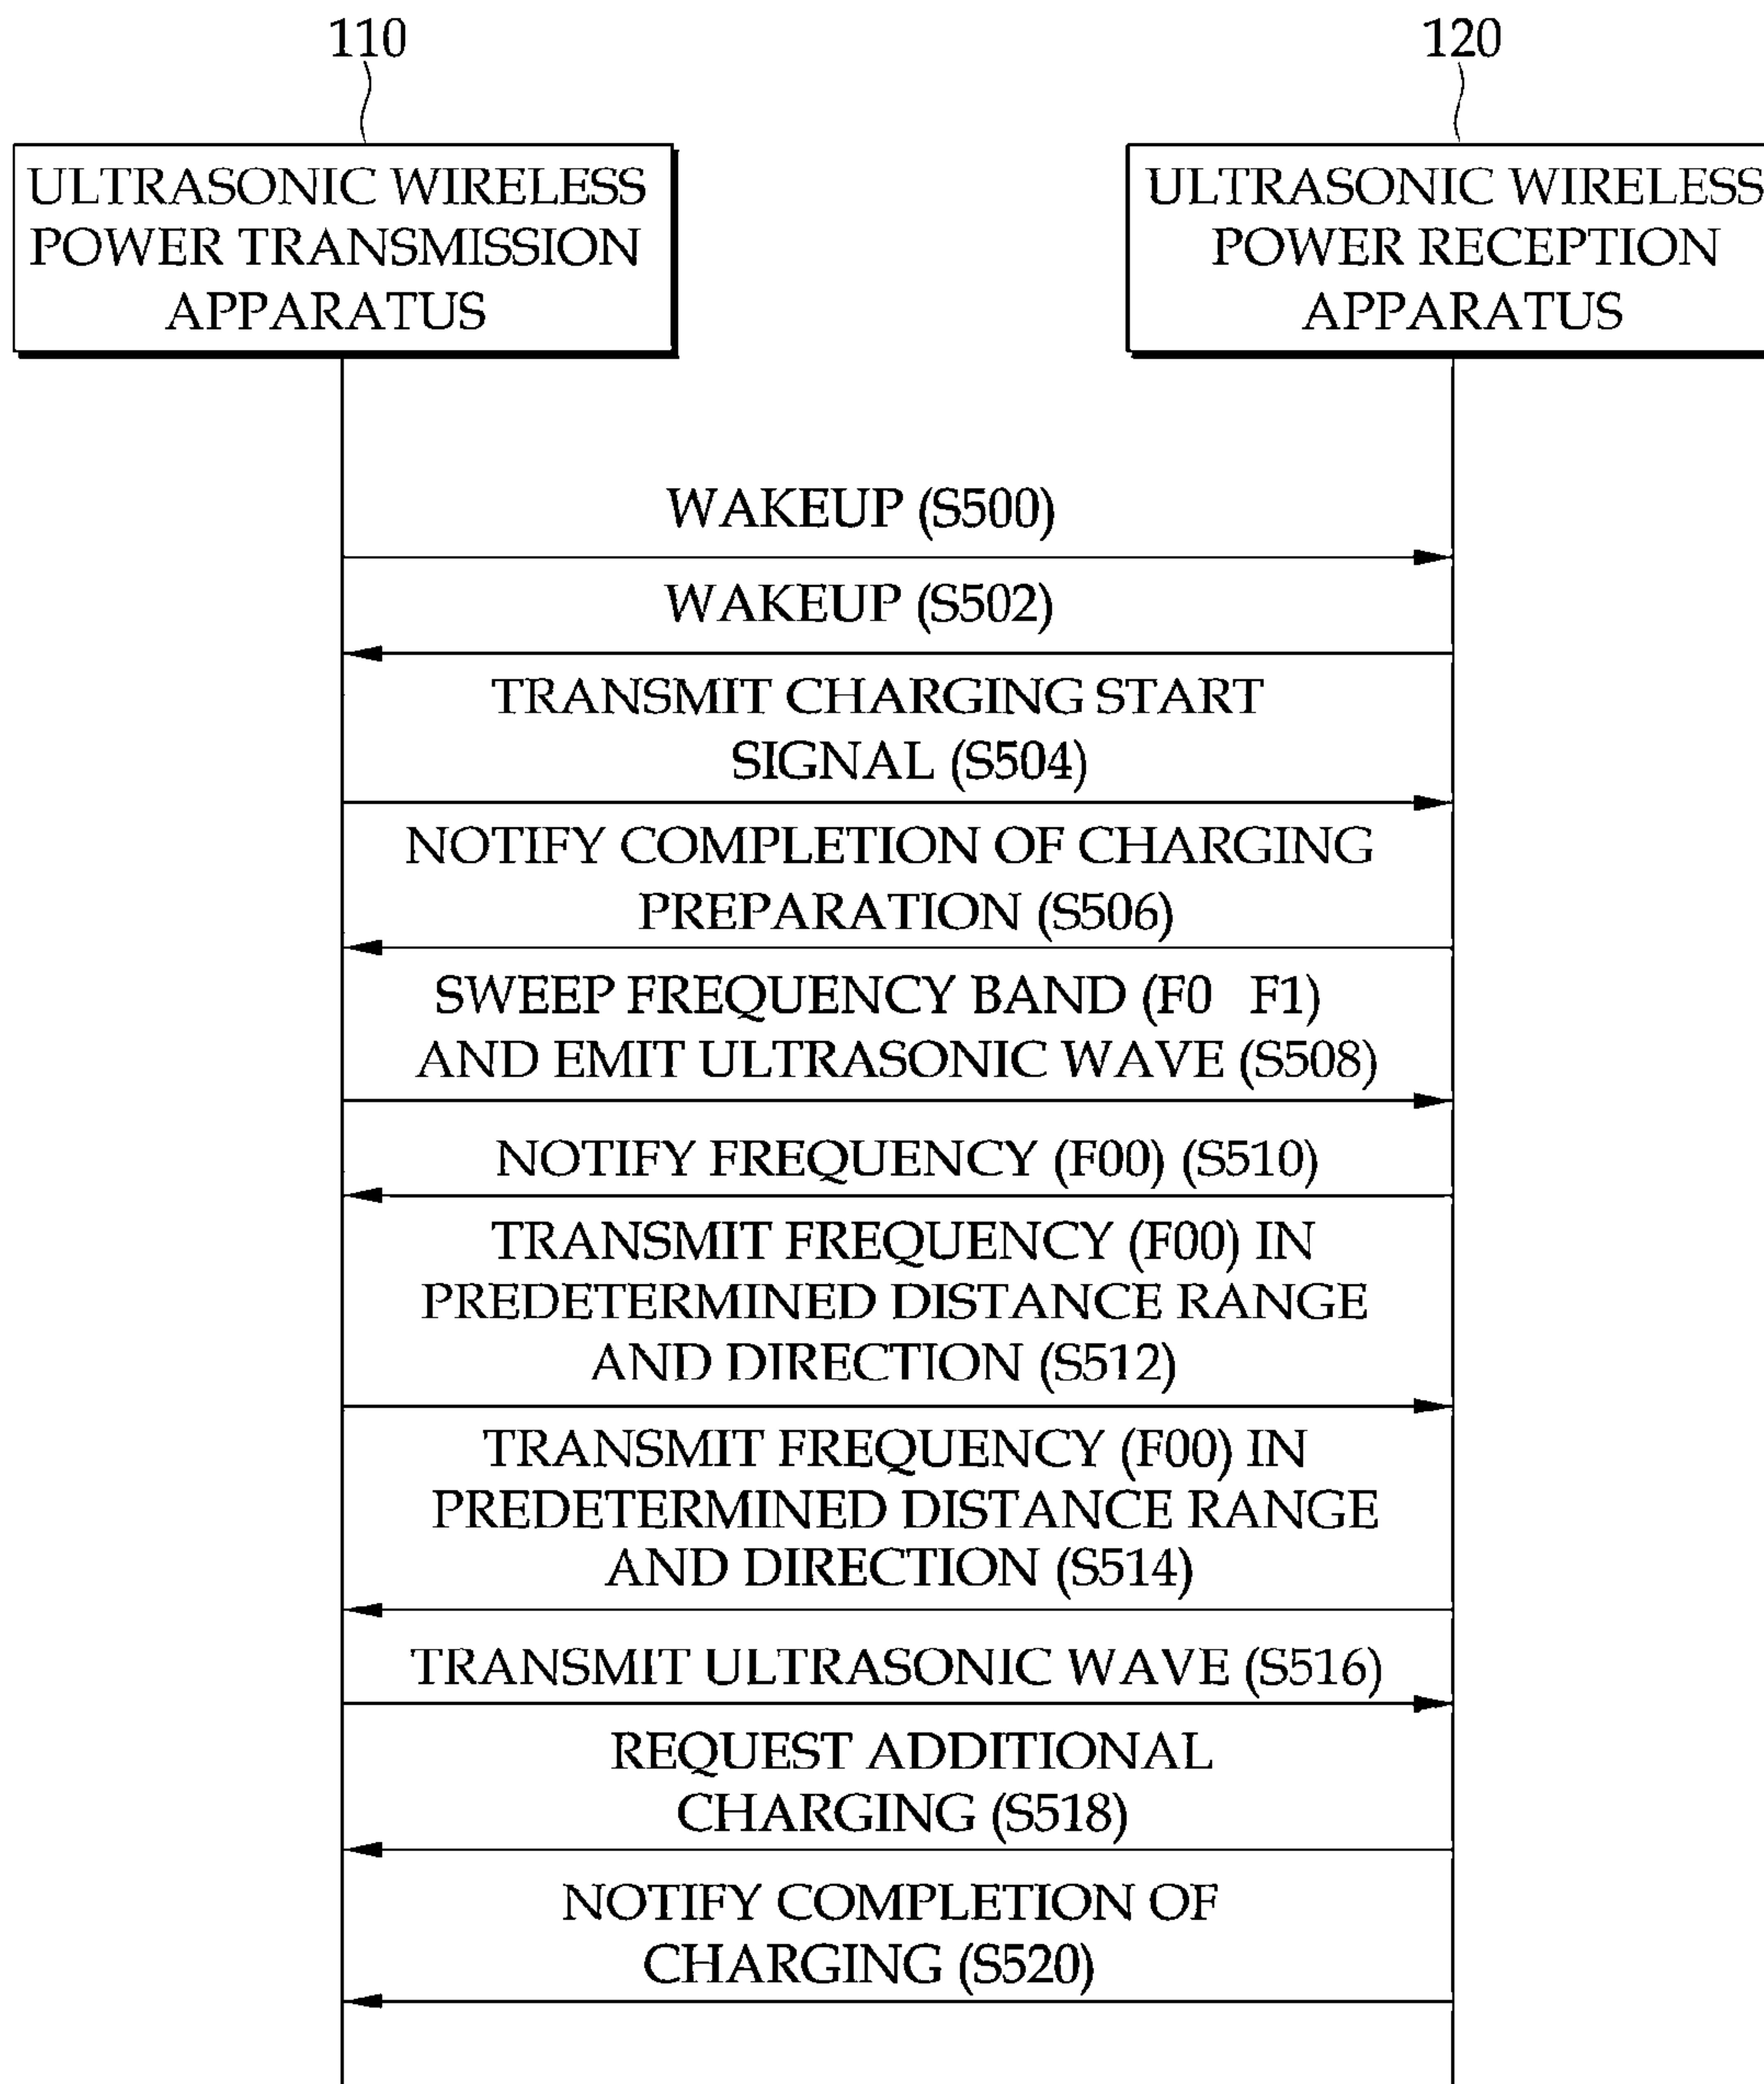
110

ULTRASONIC WIRELESS POWER TRANSMISSION APPARATUS

120

ULTRASONIC WIRELESS POWER RECEPTION APPARATUS

WAKEUP (S500)

WAKEUP (S502)

TRANSMIT CHARGING START SIGNAL (S504)

NOTIFY COMPLETION OF CHARGING PREPARATION (S506)

SWEEP FREQUENCY BAND (F0 F1) AND EMIT ULTRASONIC WAVE (S508)

NOTIFY FREQUENCY (F00) (S510)

TRANSMIT FREQUENCY (F00) IN PREDETERMINED DISTANCE RANGE AND DIRECTION (S512)

TRANSMIT FREQUENCY (F00) IN PREDETERMINED DISTANCE RANGE AND DIRECTION (S514)

TRANSMIT ULTRASONIC WAVE (S516)

REQUEST ADDITIONAL CHARGING (S518)

NOTIFY COMPLETION OF CHARGING (S520)